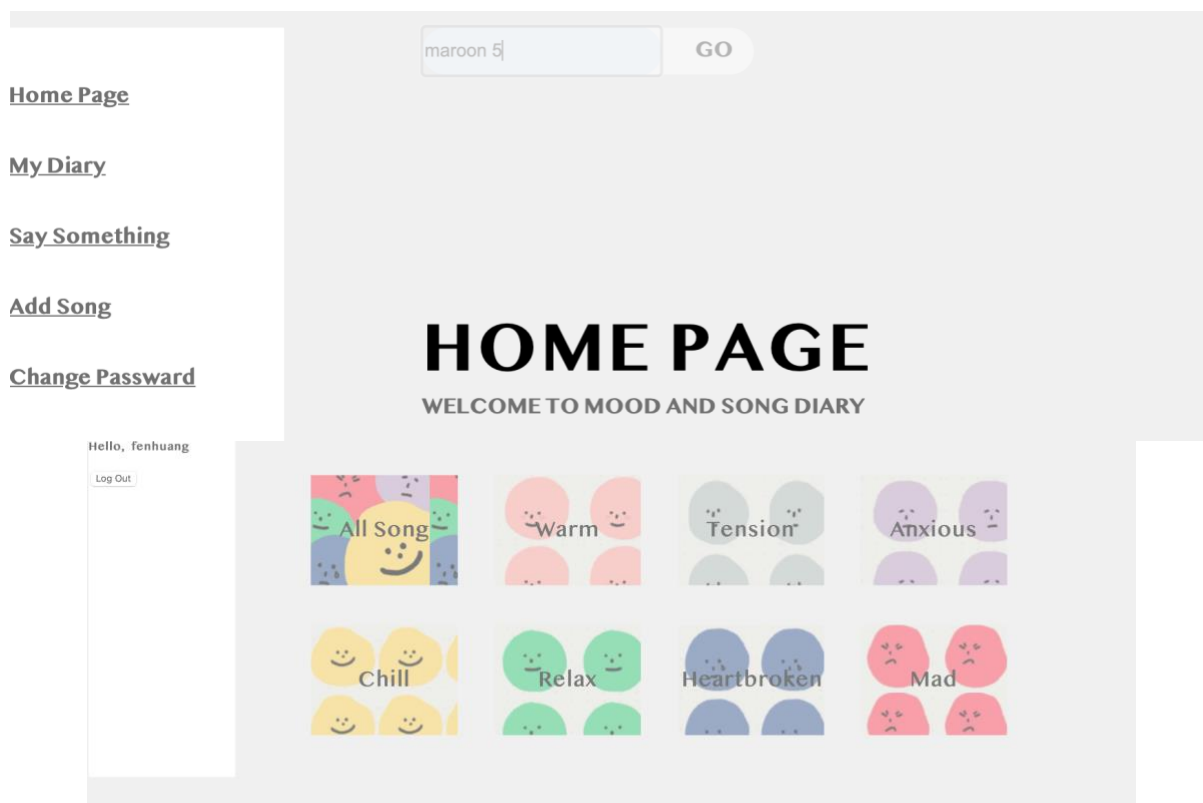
maroon 5

GO

Home Page

My Diary

Say Something

Add Song

Change Passward

HOME PAGE

WELCOME TO MOOD AND SONG DIARY

Hello, fenhuang

Log Out

All Song

Warm

Tension

Anxious

Chill

Relax

Heartbroken

Mad